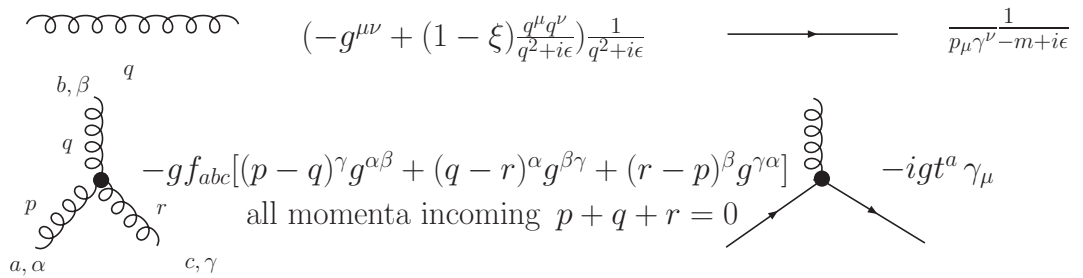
$(-g^{\mu\nu} + (1-\xi)\frac{q^\mu q^\nu}{q^2+i\epsilon})\frac{1}{q^2+i\epsilon}$

$\frac{1}{p_\mu \gamma^\nu - m + i\epsilon}$

$b, \beta$ $q$

$q$

$-g f_{abc}[(p-q)^\gamma g^{\alpha\beta} + (q-r)^\alpha g^{\beta\gamma} + (r-p)^\beta g^{\gamma\alpha}]$

$-igt^a\,\gamma_\mu$

$p$ $r$

all momenta incoming $p+q+r=0$

$a, \alpha$ $c, \gamma$